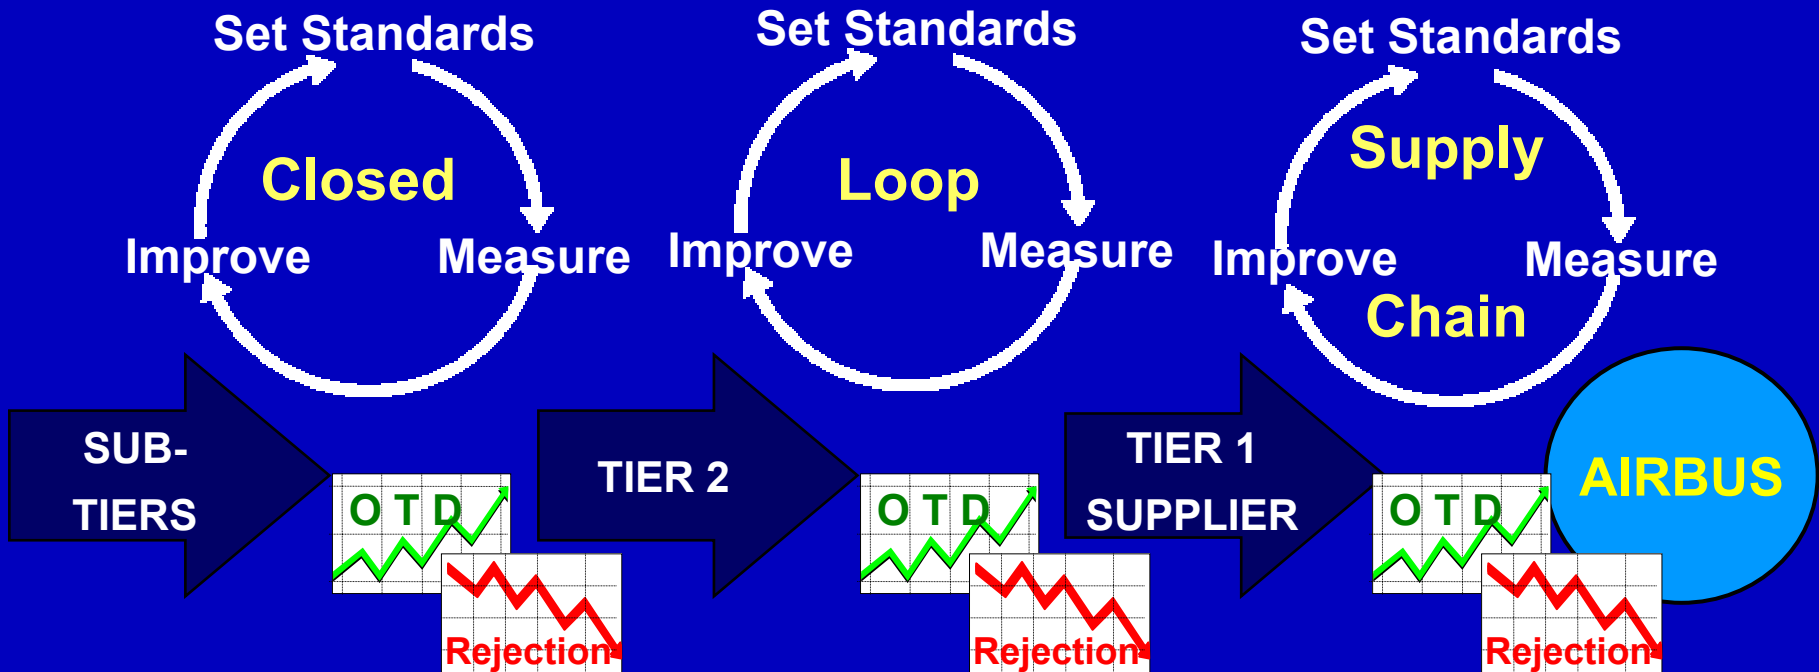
Set Standards

Closed

Improve

Measure

Set Standards

Loop

Improve

Measure

Set Standards

Supply

Improve

Measure

Chain

SUB-TIERS

O T D

Rejection

TIER 2

O T D

Rejection

TIER 1 SUPPLIER

O T D

Rejection

AIRBUS